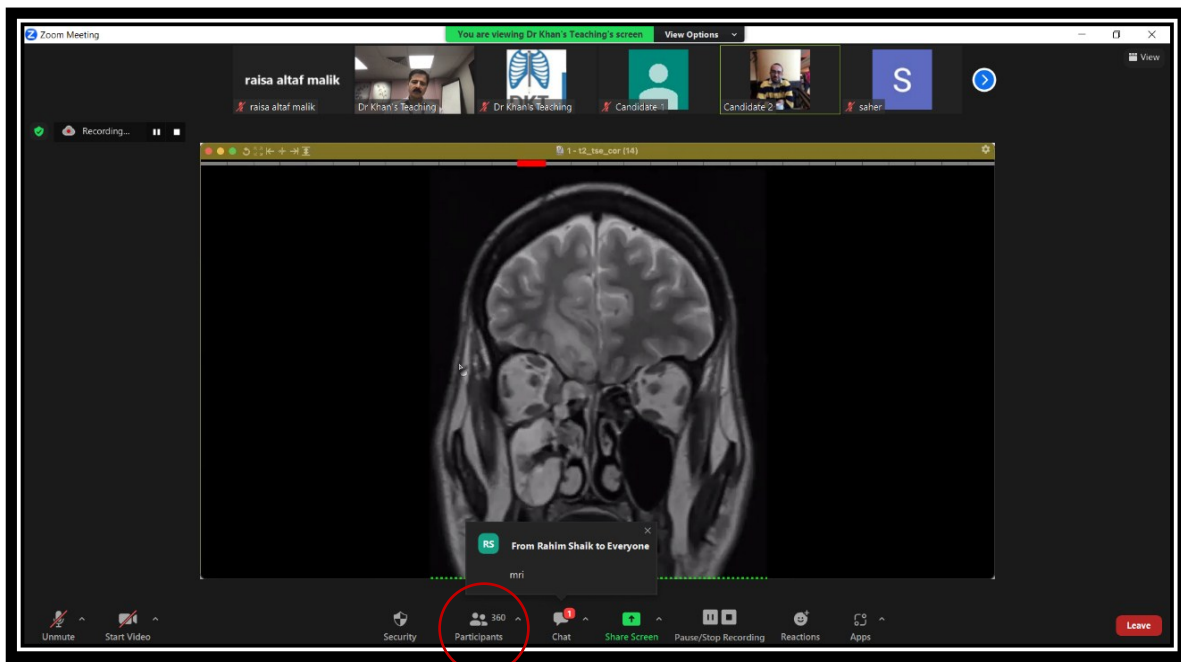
Zoom Meeting

You are viewing Dr Khan's Teaching's screen

View Options

View

raisa altaf malik

raisa altaf malik

Dr Khan's Teaching

Dr Khan's Teaching

Candidate 1

Candidate 2

S

saher

Recording...

1 - t2_tse_cor (14)

RS

From Rahim Shaik to Everyone

mri

Unmute

Start Video

Security

360

Participants

1

Chat

Share Screen

Pause/Stop Recording

Reactions

Apps

Leave